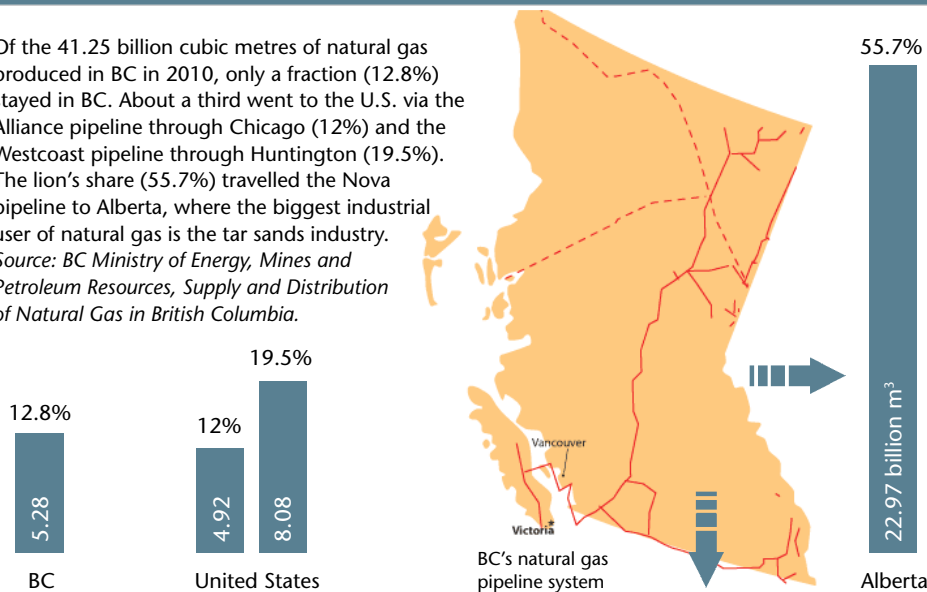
Of the 41.25 billion cubic metres of natural gas produced in BC in 2010, only a fraction (12.8%) stayed in BC. About a third went to the U.S. via the Alliance pipeline through Chicago (12%) and the Westcoast pipeline through Huntington (19.5%). The lion's share (55.7%) travelled the Nova pipeline to Alberta, where the biggest industrial user of natural gas is the tar sands industry. *Source: BC Ministry of Energy, Mines and Petroleum Resources, Supply and Distribution of Natural Gas in British Columbia.*

12.8%
5.28
BC

12%
4.92
19.5%
8.08
United States

Vancouver
Victoria
BC's natural gas pipeline system

55.7%
22.97 billion m$^3$
Alberta